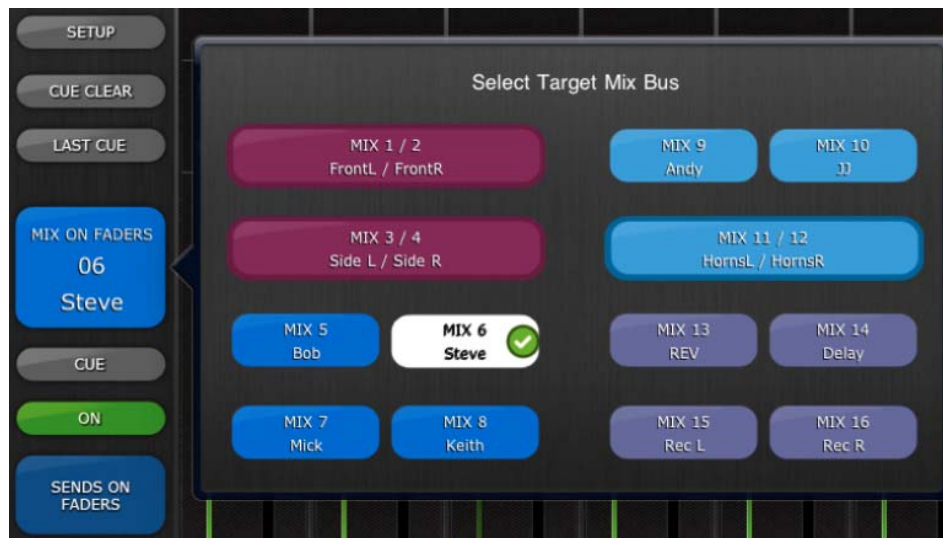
SETUP

CUE CLEAR

LAST CUE

MIX ON FADERS
06
Steve

CUE

ON

SENDS ON FADERS

Select Target Mix Bus

MIX 1 / 2
FrontL / FrontR

MIX 9
Andy

MIX 10
JJ

MIX 3 / 4
Side L / Side R

MIX 11 / 12
HornsL / HornsR

MIX 5
Bob

MIX 6
Steve

MIX 13
REV

MIX 14
Delay

MIX 7
Mick

MIX 8
Keith

MIX 15
Rec L

MIX 16
Rec R